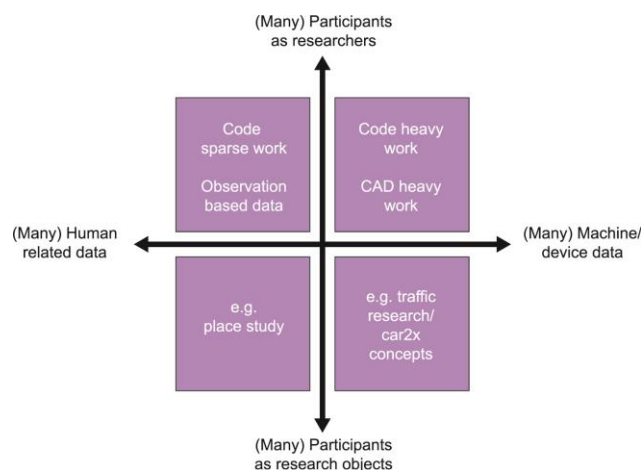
(Many) Participants as researchers

Code sparse work

Observation based data

Code heavy work

CAD heavy work

(Many) Human related data

(Many) Machine/ device data

e.g. place study

e.g. traffic research/ car2x concepts

(Many) Participants as research objects